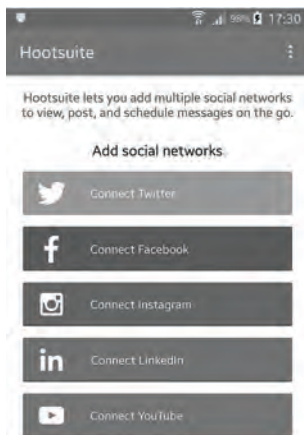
99% 17:30

Hootsuite

Hootsuite lets you add multiple social networks to view, post, and schedule messages on the go.

Add social networks

Connect Twitter

Connect Facebook

Connect Instagram

Connect LinkedIn

Connect YouTube